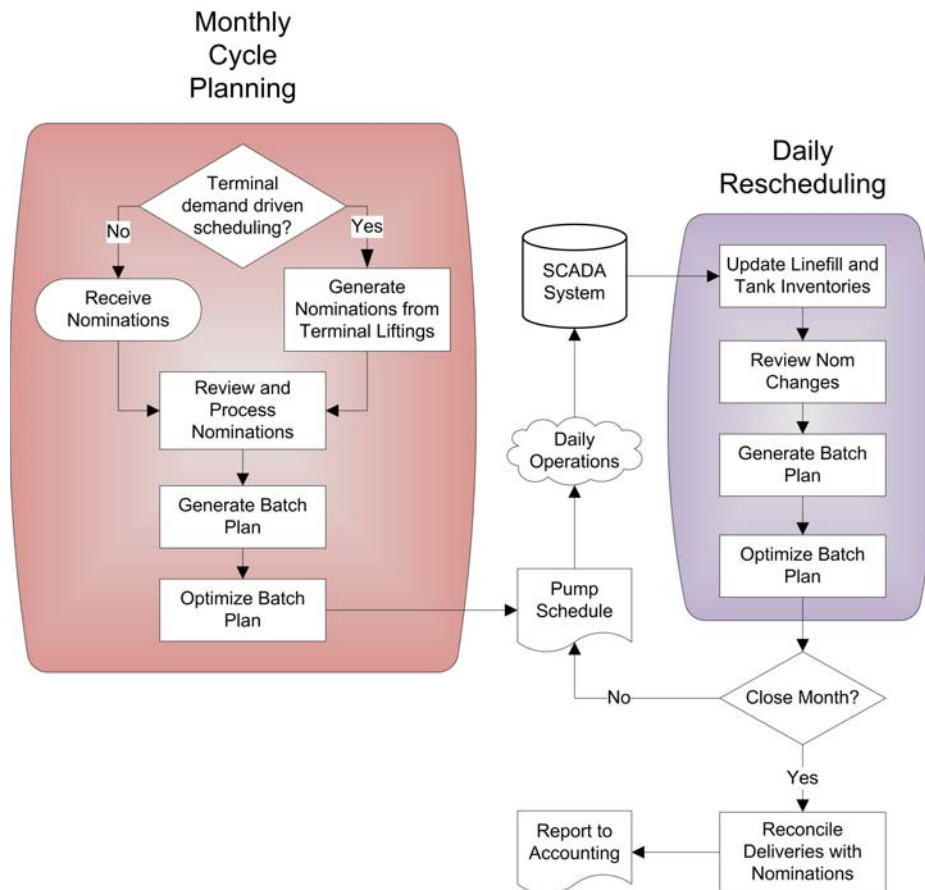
Monthly Cycle Planning

Terminal demand driven scheduling?

No

Yes

Receive Nominations

Generate Nominations from Terminal Liftings

Review and Process Nominations

Generate Batch Plan

Optimize Batch Plan

SCADA System

Daily Operations

Pump Schedule

Daily Rescheduling

Update Linefill and Tank Inventories

Review Nom Changes

Generate Batch Plan

Optimize Batch Plan

Close Month?

No

Yes

Report to Accounting

Reconcile Deliveries with Nominations